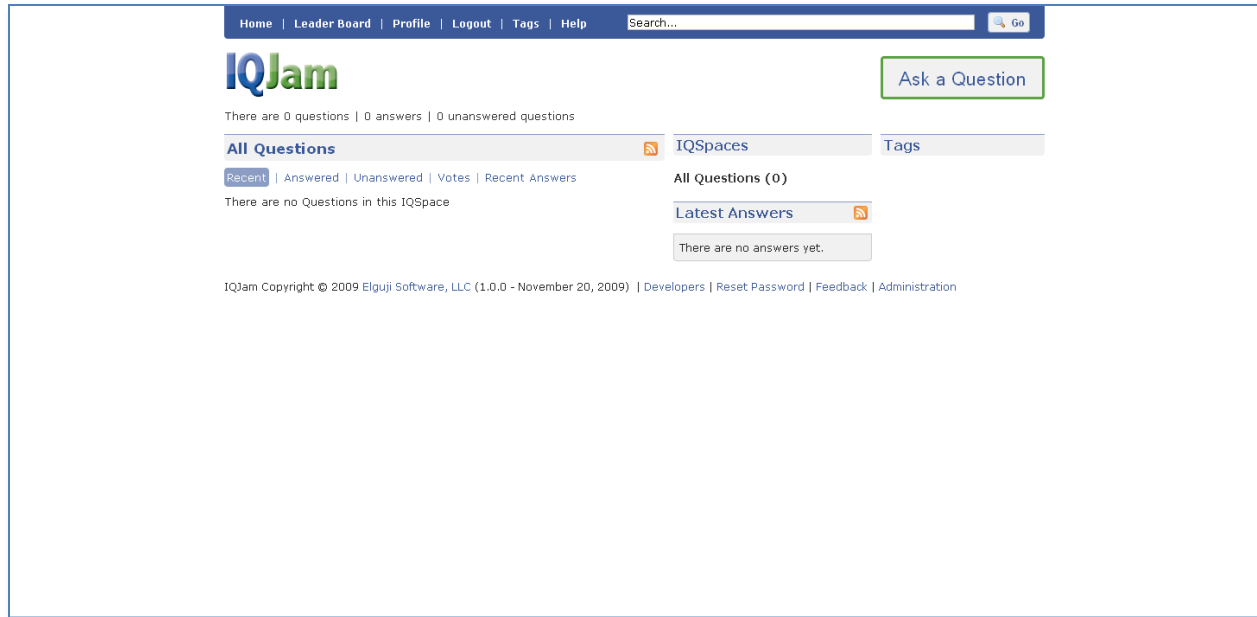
Home | Leader Board | Profile | Logout | Tags | Help

Search...

Go

IQJam

Ask a Question

There are 0 questions | 0 answers | 0 unanswered questions

All Questions

Recent | Answered | Unanswered | Votes | Recent Answers

There are no Questions in this IQSpace

IQSpaces

All Questions (0)

Latest Answers

There are no answers yet.

Tags

IQJam Copyright © 2009 Elguji Software, LLC (1.0.0 - November 20, 2009) | Developers | Reset Password | Feedback | Administration